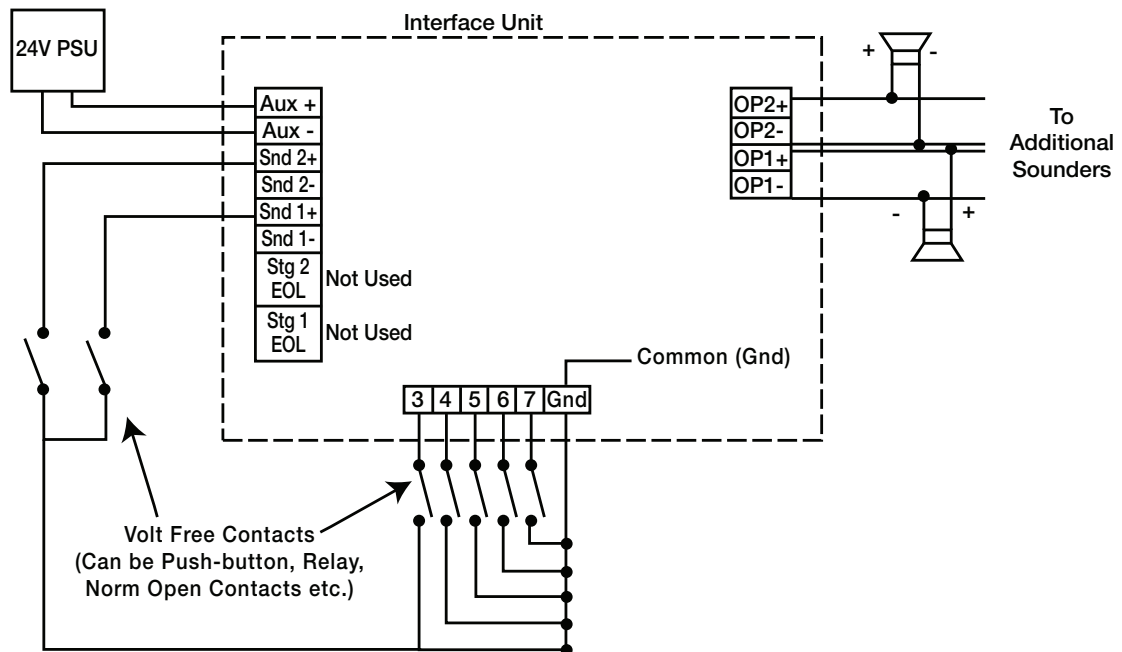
Interface Unit

24V PSU

Aux +
Aux -
Snd 2+
Snd 2-
Snd 1+
Snd 1-
Stg 2 EOL
Not Used
Stg 1 EOL
Not Used

OP2+
OP2-
OP1+
OP1-

+
-
-
+

To Additional Sounders

Common (Gnd)

3
4
5
6
7
Gnd

Volt Free Contacts
(Can be Push-button, Relay, Norm Open Contacts etc.)